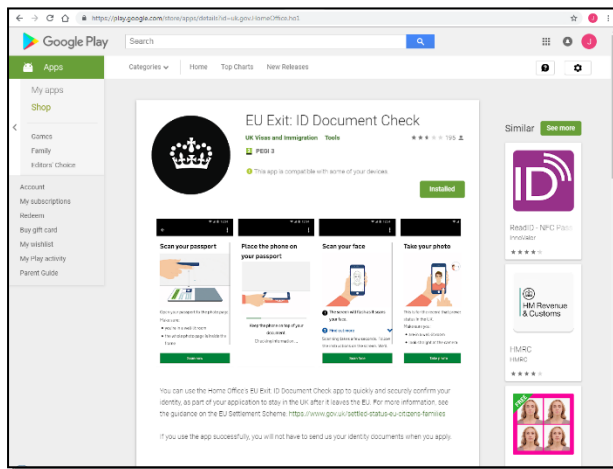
https://play.google.com/store/apps/details?id=uk.gov.HomeOffice.ho1

Google Play

Search

Apps

Categories Home Top Charts New Releases

My apps
Shop

Games
Family
Editors' Choice

Account
My subscriptions
Redeem
Buy gift card
My wishlist
My Play activity
Parent Guide

EU Exit: ID Document Check

UK Visas and Immigration Tools

195

PEGI 3

This app is compatible with some of your devices

Installed

Scan your passport

Place the phone on your passport

Scan your face

Take your photo

You can use the Home Office's EU Exit: ID Document Check app to quickly and securely confirm your identity, as part of your application to stay in the UK after it leaves the EU. For more information, see the guidance on the EU Settlement Scheme: https://www.gov.uk/settled-status-eu-citizens-families

If you use the app successfully, you will not have to send us your identity documents when you apply.

Similar

See more

ReadID - NFC Pass
InnoValor

HM Revenue & Customs

HMRC
HMRC

FREE